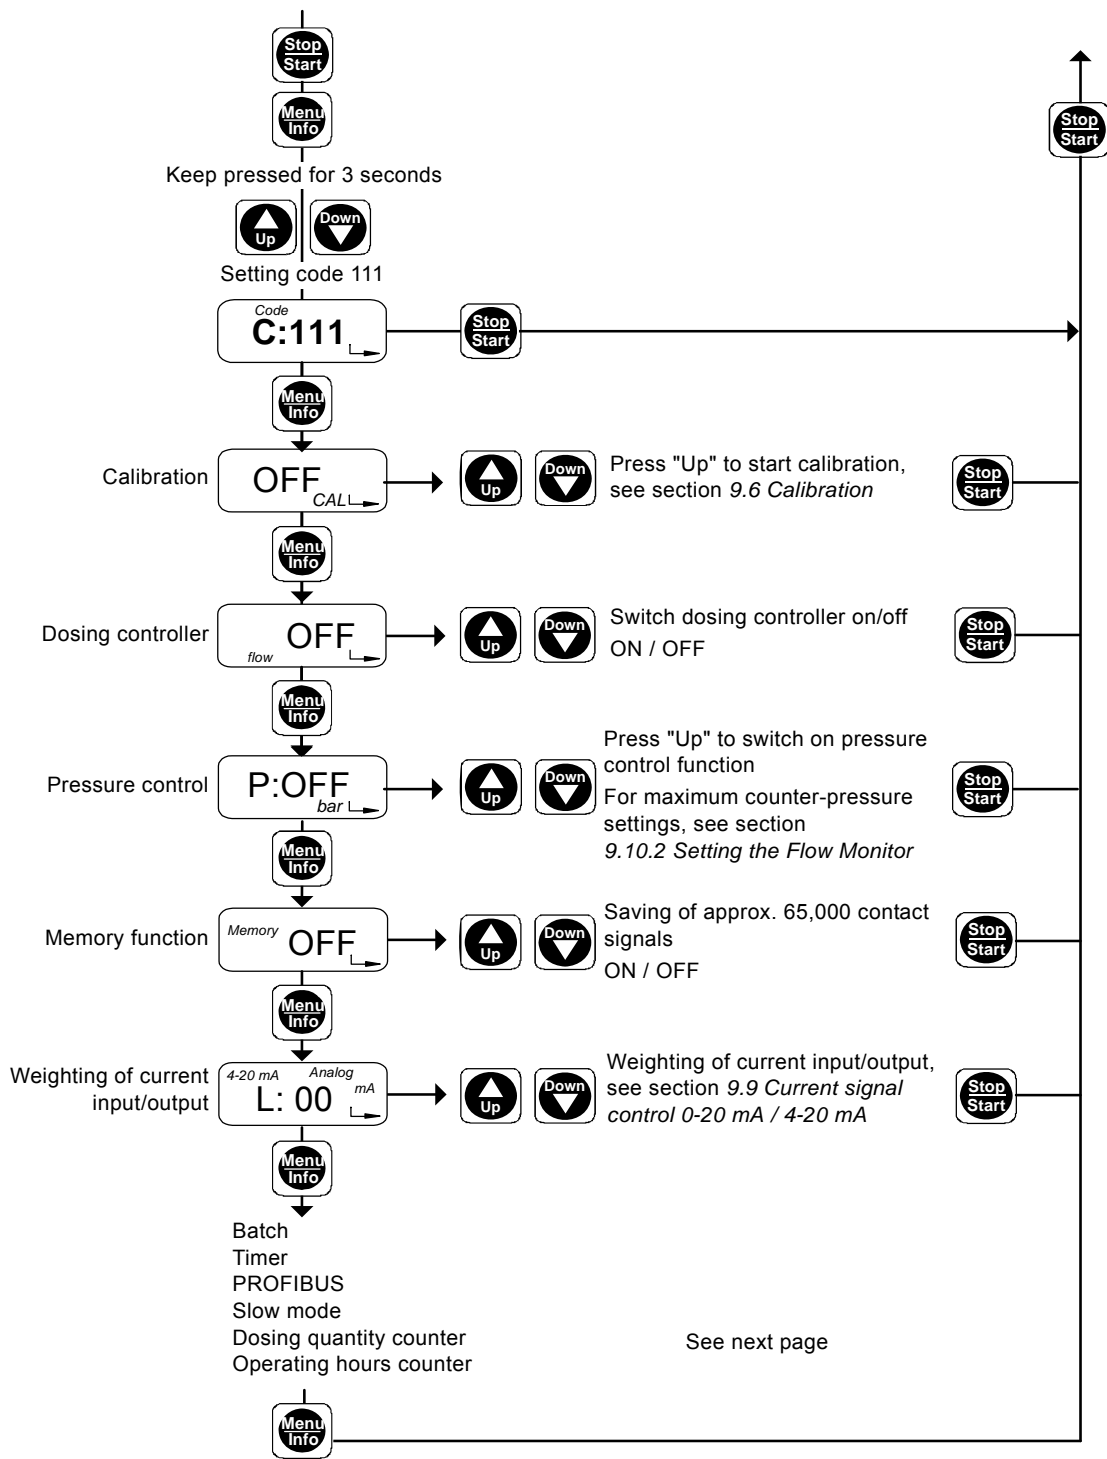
Stop
Start

Menu
Info

Keep pressed for 3 seconds

Up Down

Setting code 111

Code
C:111

Stop
Start

Stop
Start

Menu
Info

Calibration

OFF
CAL

Up Down

Press "Up" to start calibration, see section *9.6 Calibration*

Stop
Start

Menu
Info

Dosing controller

OFF
flow

Up Down

Switch dosing controller on/off
ON / OFF

Stop
Start

Menu
Info

Pressure control

P:OFF
bar

Up Down

Press "Up" to switch on pressure control function
For maximum counter-pressure settings, see section *9.10.2 Setting the Flow Monitor*

Stop
Start

Menu
Info

Memory function

Memory
OFF

Up Down

Saving of approx. 65,000 contact signals
ON / OFF

Stop
Start

Menu
Info

Weighting of current input/output

4-20 mA Analog
L: 00 mA

Up Down

Weighting of current input/output, see section *9.9 Current signal control 0-20 mA / 4-20 mA*

Stop
Start

Menu
Info

Batch
Timer
PROFIBUS
Slow mode
Dosing quantity counter
Operating hours counter

See next page

Menu
Info